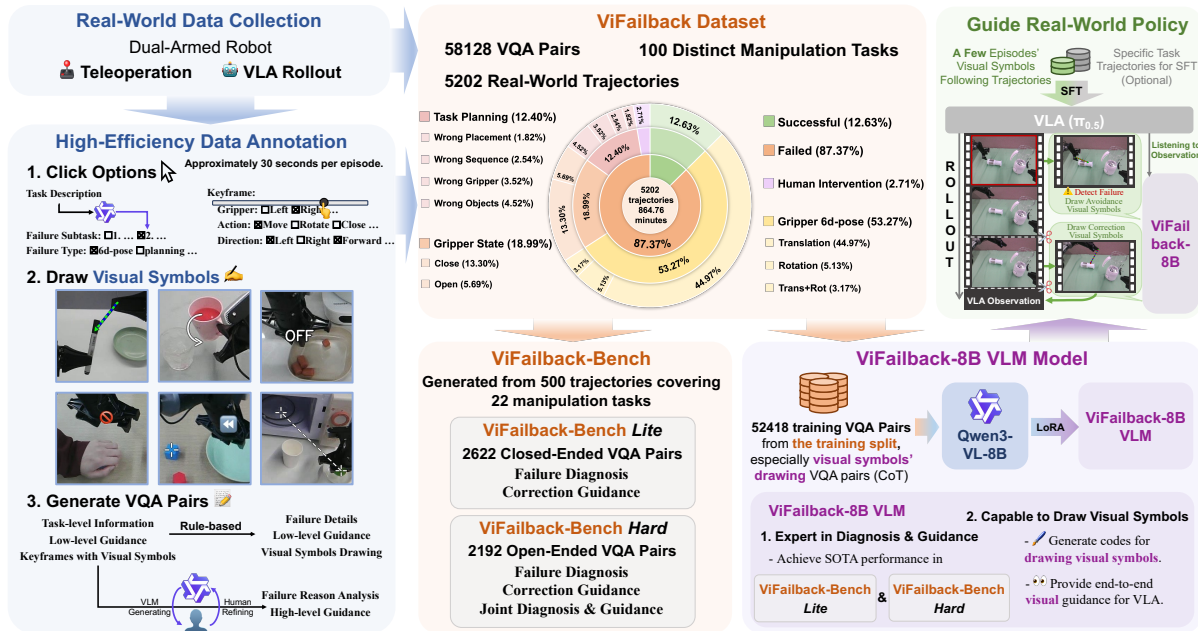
Real-World Data Collection
Dual-Armed Robot
Teleoperation VLA Rollout

High-Efficiency Data Annotation
1. Click Options
Approximately 30 seconds per episode.
Task Description
Failure Subtask: □1. … ☒2. …
Failure Type: ☒6d-pose □planning …
Keyframe:
Gripper: □Left ☒Right …
Action: ☒Move □Rotate □Close …
Direction: ☒Left □Right ☒Forward …

2. Draw Visual Symbols
OFF

3. Generate VQA Pairs
Task-level Information
Low-level Guidance
Keyframes with Visual Symbols
Rule-based
Failure Details
Low-level Guidance
Visual Symbols Drawing
VLM Generating
Human Refining
Failure Reason Analysis
High-level Guidance

ViFailback Dataset
58128 VQA Pairs
100 Distinct Manipulation Tasks
5202 Real-World Trajectories
Task Planning (12.40%)
Wrong Placement (1.82%)
Wrong Sequence (2.54%)
Wrong Gripper (3.52%)
Wrong Objects (4.52%)
Gripper State (18.99%)
Close (13.30%)
Open (5.69%)
5202 trajectories 864.76 minutes
87.37%
12.40%
18.99%
13.30%
5.69%
4.52%
3.52%
2.54%
1.82%
2.71%
12.63%
53.27%
44.97%
5.13%
3.17%
Successful (12.63%)
Failed (87.37%)
Human Intervention (2.71%)
Gripper 6d-pose (53.27%)
Translation (44.97%)
Rotation (5.13%)
Trans+Rot (3.17%)

Guide Real-World Policy
A Few Episodes' Visual Symbols Following Trajectories
Specific Task Trajectories for SFT (Optional)
SFT
VLA ($\pi_{0.5}$)
Listening to Observation
ROLLOUT
Detect Failure
Draw Avoidance Visual Symbols
Draw Correction Visual Symbols
VLA Observation
ViFailback-8B

ViFailback-Bench
Generated from 500 trajectories covering 22 manipulation tasks
ViFailback-Bench Lite
2622 Closed-Ended VQA Pairs
Failure Diagnosis
Correction Guidance
ViFailback-Bench Hard
2192 Open-Ended VQA Pairs
Failure Diagnosis
Correction Guidance
Joint Diagnosis & Guidance

ViFailback-8B VLM Model
52418 training VQA Pairs from the training split, especially visual symbols' drawing VQA pairs (CoT)
Qwen3-VL-8B
LoRA
ViFailback-8B VLM
ViFailback-8B VLM
1. Expert in Diagnosis & Guidance
- Achieve SOTA performance in
ViFailback-Bench Lite & ViFailback-Bench Hard
2. Capable to Draw Visual Symbols
- Generate codes for drawing visual symbols.
- Provide end-to-end visual guidance for VLA.